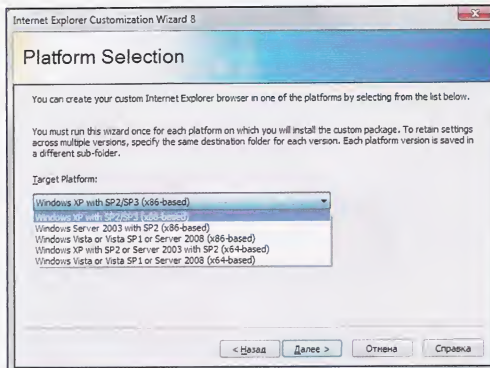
Internet Explorer Customization Wizard 8

Platform Selection

You can create your custom Internet Explorer browser in one of the platforms by selecting from the list below.

You must run this wizard once for each platform on which you will install the custom package. To retain settings across multiple versions, specify the same destination folder for each version. Each platform version is saved in a different sub-folder.

Target Platform:

Windows XP with SP2/SP3 (x86-based)

Windows XP with SP2/SP3 (x86-based)
Windows Server 2003 with SP2 (x86-based)
Windows Vista or Vista SP1 or Server 2008 (x86-based)
Windows XP with SP2 or Server 2003 with SP2 (x64-based)
Windows Vista or Vista SP1 or Server 2008 (x64-based)

< Назад | Далее > | Отмена | Справка